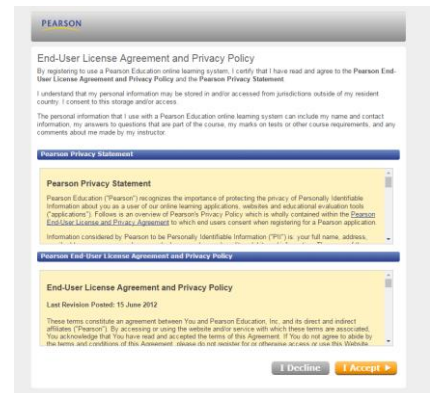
PEARSON

End-User License Agreement and Privacy Policy

By registering to use a Pearson Education online learning system, I certify that I have read and agree to the Pearson End-User License Agreement and Privacy Policy and the Pearson Privacy Statement.

I understand that my personal information may be stored in and/or accessed from jurisdictions outside of my resident country. I consent to this storage and/or access.

The personal information that I use with a Pearson Education online learning system can include my name and contact information, my answers to questions that are part of the course, my marks on tests or other course requirements, and any comments about me made by my instructor.

Pearson Privacy Statement

Pearson Privacy Statement

Pearson Education ("Pearson") recognizes the importance of protecting the privacy of Personally Identifiable Information about you as a user of our online learning applications, websites and educational evaluation tools ("applications"). Follows is an overview of Pearson's Privacy Policy which is wholly contained within the Pearson End-User License and Privacy Agreement to which end users consent when registering for a Pearson application.

Information considered by Pearson to be Personally Identifiable Information ("PII") is: your full name, address, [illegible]

Pearson End-User License Agreement and Privacy Policy

End-User License Agreement and Privacy Policy

Last Revision Posted: 15 June 2012

These terms constitute an agreement between You and Pearson Education, Inc. and its direct and indirect affiliates ("Pearson"). By accessing or using the website and/or service with which these terms are associated, You acknowledge that You have read and accepted the terms of this Agreement. If You do not agree to abide by the terms and conditions of this Agreement, please do not register for or otherwise access or use this Website.

I Decline

I Accept